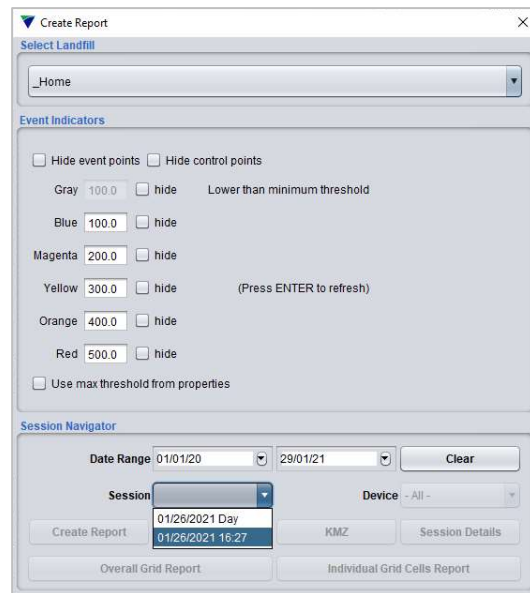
Create Report
×
Select Landfill
_Home
Event Indicators
Hide event points
Hide control points
Gray 100.0 hide Lower than minimum threshold
Blue 100.0 hide
Magenta 200.0 hide
Yellow 300.0 hide (Press ENTER to refresh)
Orange 400.0 hide
Red 500.0 hide
Use max threshold from properties
Session Navigator
Date Range 01/01/20 29/01/21 Clear
Session
Device - All -
01/26/2021 Day
01/26/2021 16:27
Create Report
KMZ
Session Details
Overall Grid Report
Individual Grid Cells Report